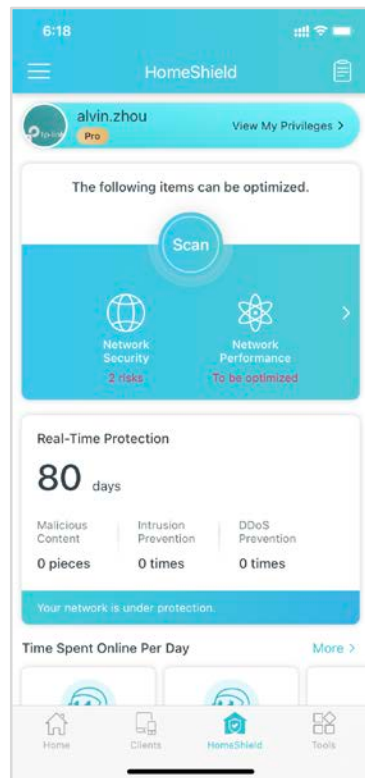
6:18

HomeShield

alvin.zhou
Pro
View My Privileges >

The following items can be optimized.

Scan

Network Security
2 risks

Network Performance
To be optimized

Real-Time Protection

80 days

Malicious Content
0 pieces

Intrusion Prevention
0 times

DDoS Prevention
0 times

Your network is under protection.

Time Spent Online Per Day
More >

Home
Clients
HomeShield
Tools